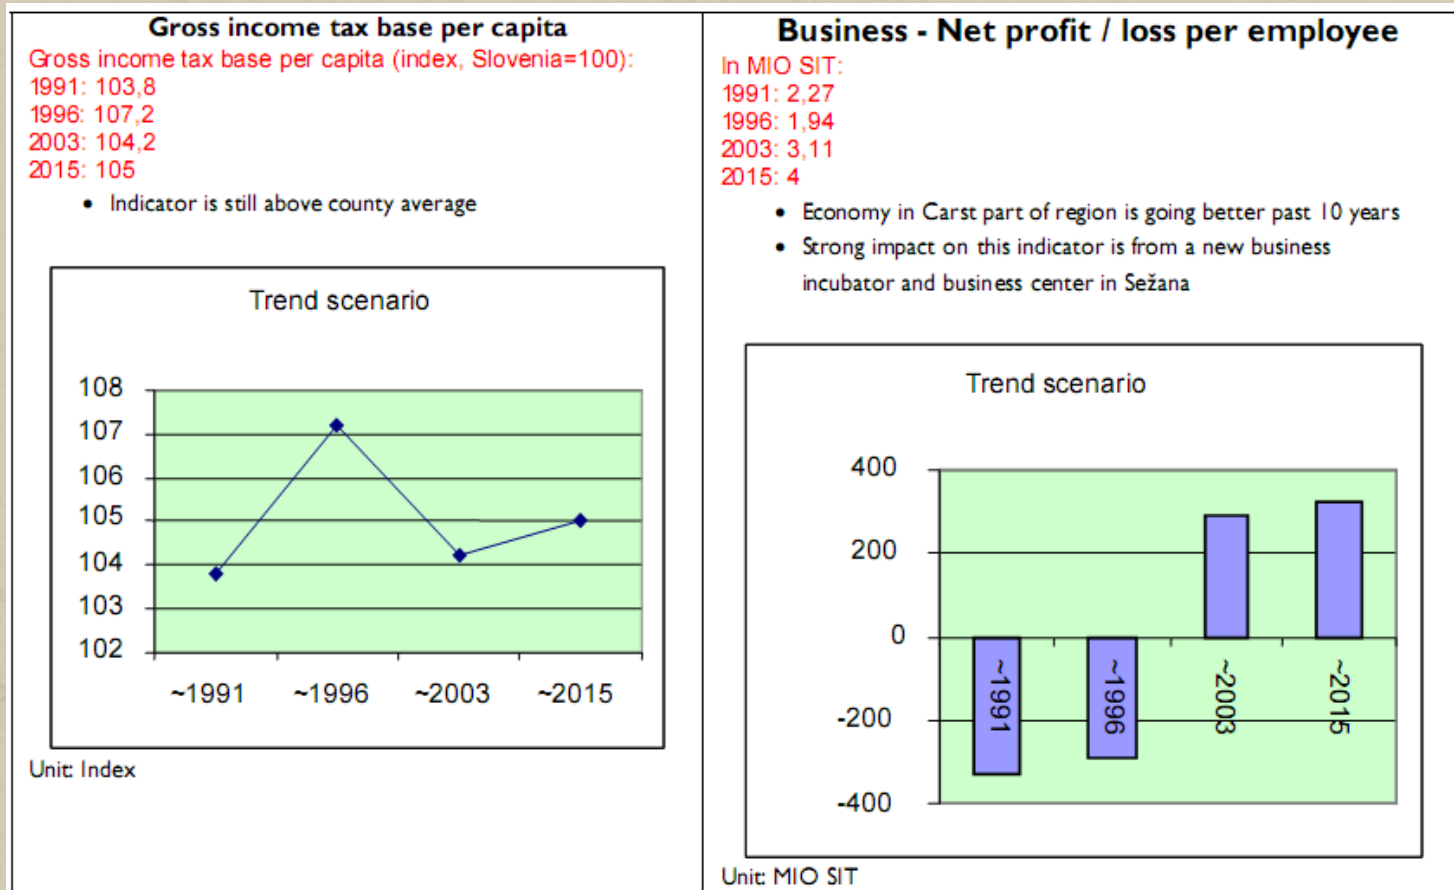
Gross income tax base per capita

Gross income tax base per capita (index, Slovenia=100):
1991: 103,8
1996: 107,2
2003: 104,2
2015: 105

• Indicator is still above county average

Trend scenario

108
107
106
105
104
103
102

~1991 ~1996 ~2003 ~2015

Unit: Index

Business - Net profit / loss per employee

In MIO SIT:
1991: 2,27
1996: 1,94
2003: 3,11
2015: 4

• Economy in Carst part of region is going better past 10 years
• Strong impact on this indicator is from a new business incubator and business center in Sežana

Trend scenario

400
200
0
-200
-400

~1991 ~1996 ~2003 ~2015

Unit: MIO SIT